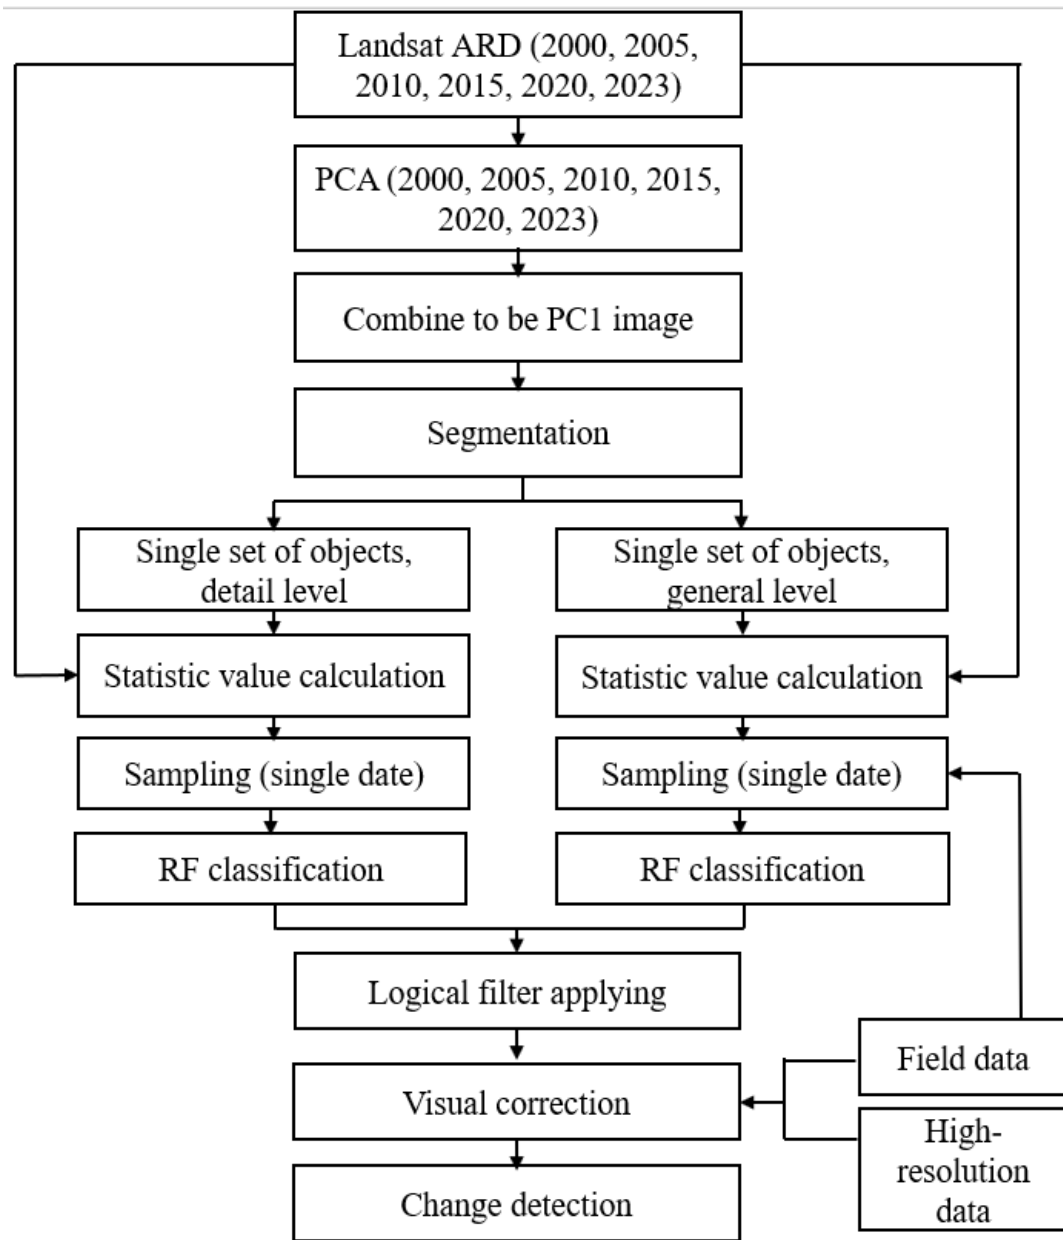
Landsat ARD (2000, 2005, 2010, 2015, 2020, 2023)

PCA (2000, 2005, 2010, 2015, 2020, 2023)

Combine to be PC1 image

Segmentation

Single set of objects, detail level

Single set of objects, general level

Statistic value calculation

Statistic value calculation

Sampling (single date)

Sampling (single date)

RF classification

RF classification

Logical filter applying

Field data

Visual correction

High-resolution data

Change detection